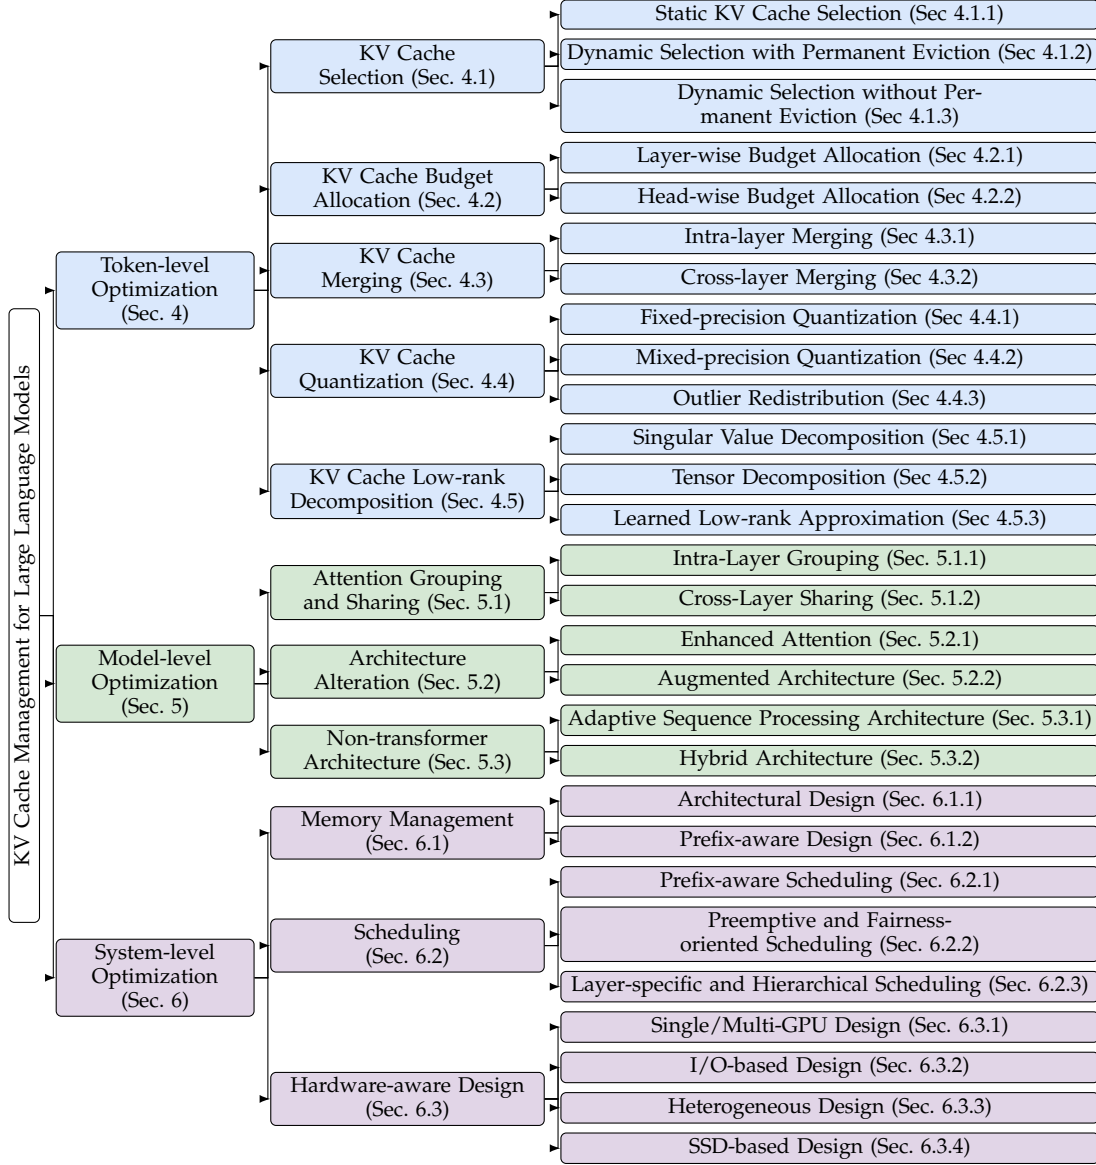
KV Cache Management for Large Language Models

Token-level Optimization (Sec. 4)

KV Cache Selection (Sec. 4.1)

Static KV Cache Selection (Sec 4.1.1)

Dynamic Selection with Permanent Eviction (Sec 4.1.2)

Dynamic Selection without Permanent Eviction (Sec 4.1.3)

KV Cache Budget Allocation (Sec. 4.2)

Layer-wise Budget Allocation (Sec 4.2.1)

Head-wise Budget Allocation (Sec 4.2.2)

KV Cache Merging (Sec. 4.3)

Intra-layer Merging (Sec 4.3.1)

Cross-layer Merging (Sec 4.3.2)

KV Cache Quantization (Sec. 4.4)

Fixed-precision Quantization (Sec 4.4.1)

Mixed-precision Quantization (Sec 4.4.2)

Outlier Redistribution (Sec 4.4.3)

KV Cache Low-rank Decomposition (Sec. 4.5)

Singular Value Decomposition (Sec 4.5.1)

Tensor Decomposition (Sec 4.5.2)

Learned Low-rank Approximation (Sec 4.5.3)

Model-level Optimization (Sec. 5)

Attention Grouping and Sharing (Sec. 5.1)

Intra-Layer Grouping (Sec. 5.1.1)

Cross-Layer Sharing (Sec. 5.1.2)

Architecture Alteration (Sec. 5.2)

Enhanced Attention (Sec. 5.2.1)

Augmented Architecture (Sec. 5.2.2)

Non-transformer Architecture (Sec. 5.3)

Adaptive Sequence Processing Architecture (Sec. 5.3.1)

Hybrid Architecture (Sec. 5.3.2)

System-level Optimization (Sec. 6)

Memory Management (Sec. 6.1)

Architectural Design (Sec. 6.1.1)

Prefix-aware Design (Sec. 6.1.2)

Scheduling (Sec. 6.2)

Prefix-aware Scheduling (Sec. 6.2.1)

Preemptive and Fairness-oriented Scheduling (Sec. 6.2.2)

Layer-specific and Hierarchical Scheduling (Sec. 6.2.3)

Hardware-aware Design (Sec. 6.3)

Single/Multi-GPU Design (Sec. 6.3.1)

I/O-based Design (Sec. 6.3.2)

Heterogeneous Design (Sec. 6.3.3)

SSD-based Design (Sec. 6.3.4)